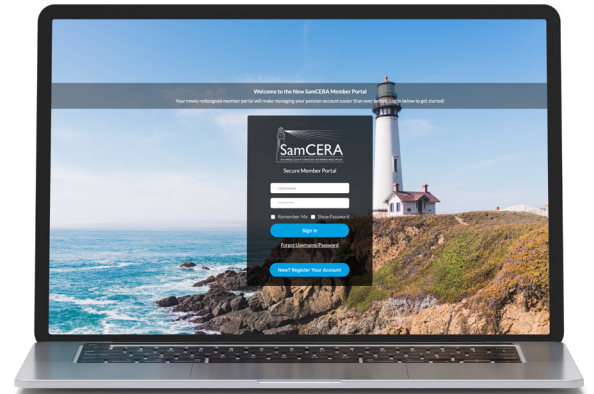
Welcome to the New SamCERA Member Portal

Your newly redesigned member portal will make managing your pension account easier than ever before. Log in below to get started!

SamCERA

SAN MATEO COUNTY EMPLOYEES' RETIREMENT ASSOCIATION

Secure Member Portal

Username

Password

Remember Me

Show Password

Sign In

Forgot Username/Password

New? Register Your Account